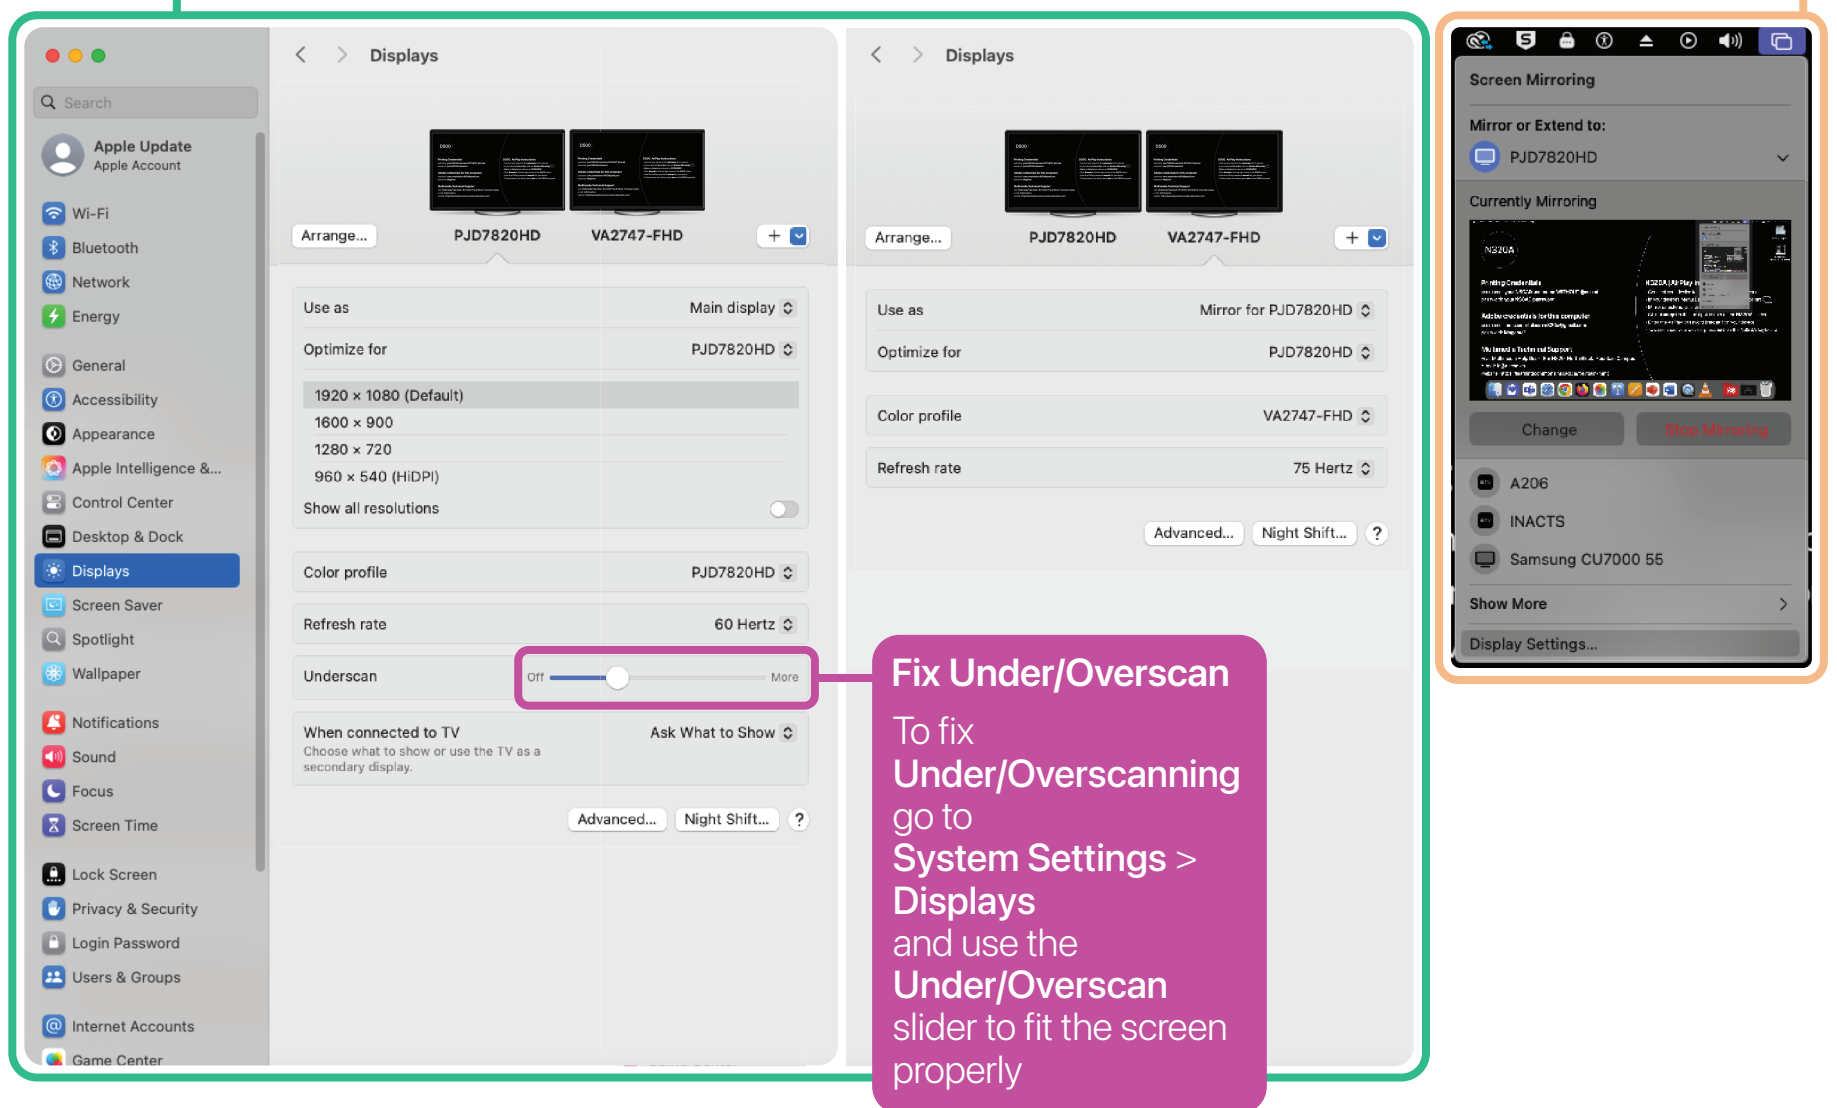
Search

Apple Update
Apple Account

Wi-Fi
Bluetooth
Network
Energy

General
Accessibility
Appearance
Apple Intelligence &...
Control Center
Desktop & Dock
Displays
Screen Saver
Spotlight
Wallpaper

Notifications
Sound
Focus
Screen Time

Lock Screen
Privacy & Security
Login Password
Users & Groups

Internet Accounts
Game Center

Displays

Arrange...
PJD7820HD
VA2747-FHD
+

Use as
Main display

Optimize for
PJD7820HD

1920 × 1080 (Default)
1600 × 900
1280 × 720
960 × 540 (HiDPI)
Show all resolutions

Color profile
PJD7820HD

Refresh rate
60 Hertz

Underscan
Off
More

When connected to TV
Choose what to show or use the TV as a secondary display.
Ask What to Show

Advanced...
Night Shift...
?

Displays

Arrange...
PJD7820HD
VA2747-FHD
+

Use as
Mirror for PJD7820HD

Optimize for
PJD7820HD

Color profile
VA2747-FHD

Refresh rate
75 Hertz

Advanced...
Night Shift...
?

Fix Under/Overscan

To fix Under/Overscanning go to System Settings > Displays and use the Under/Overscan slider to fit the screen properly

Screen Mirroring

Mirror or Extend to:
PJD7820HD

Currently Mirroring

Change
Stop Mirroring

A206
INACTS
Samsung CU7000 55

Show More

Display Settings...